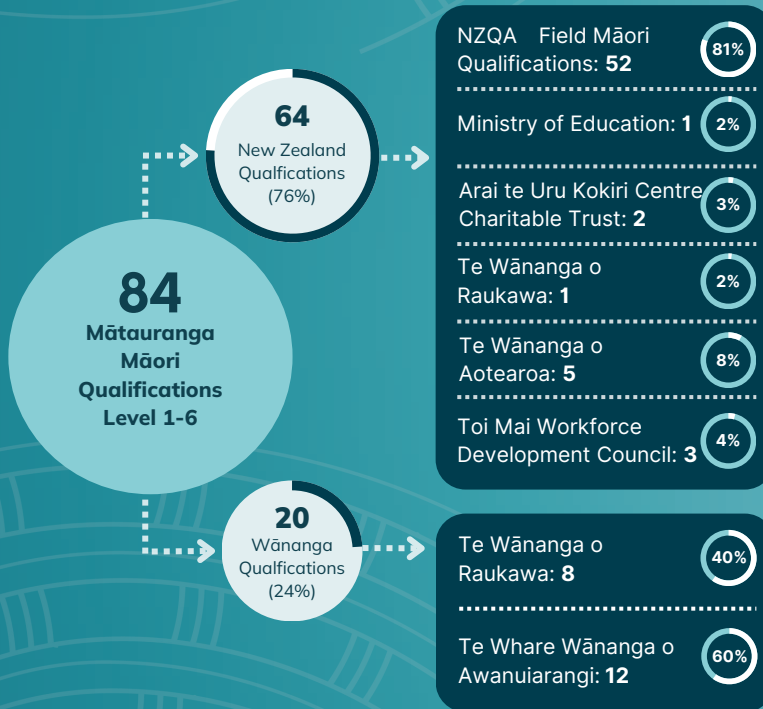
84
Mātauranga Māori Qualifications Level 1-6

64
New Zealand Qualfications
(76%)

NZQA Field Māori Qualifications: 52
81%

Ministry of Education: 1
2%

Arai te Uru Kokiri Centre Charitable Trust: 2
3%

Te Wānanga o Raukawa: 1
2%

Te Wānanga o Aotearoa: 5
8%

Toi Mai Workforce Development Council: 3
4%

20
Wānanga Qualfications
(24%)

Te Wānanga o Raukawa: 8
40%

Te Whare Wānanga o Awanuiarangi: 12
60%